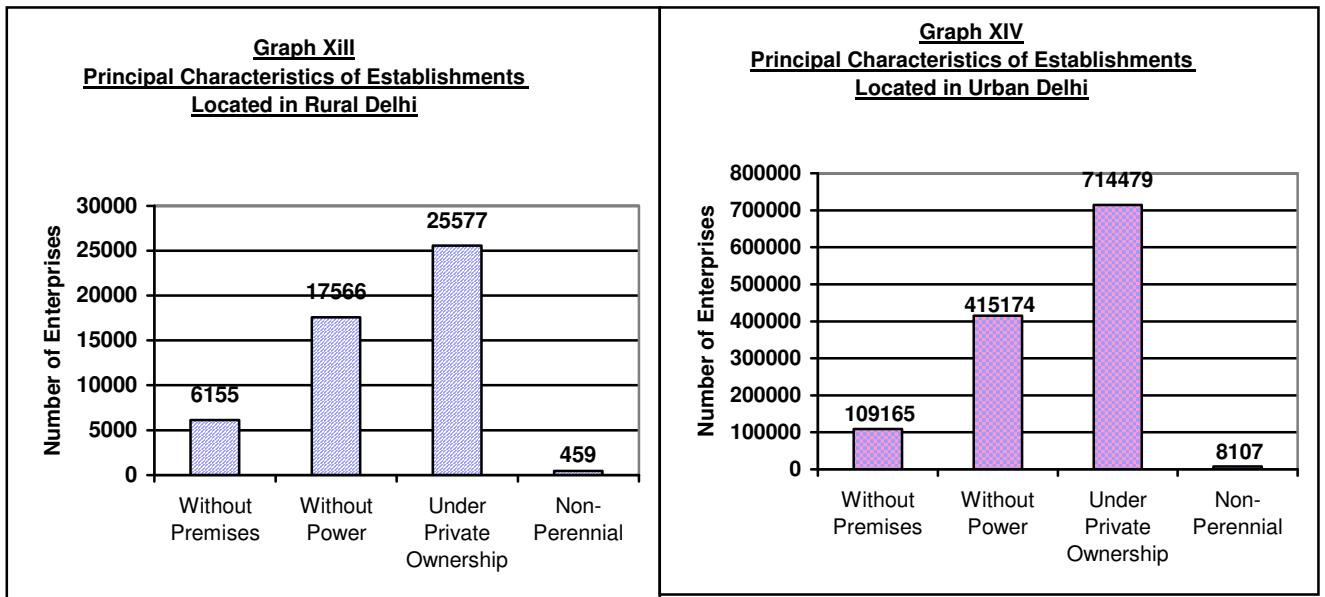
Graph XIII
Principal Characteristics of Establishments Located in Rural Delhi

Number of Enterprises

30000
25000
20000
15000
10000
5000
0

6155
17566
25577
459

Without Premises
Without Power
Under Private Ownership
Non-Perennial

Graph XIV
Principal Characteristics of Establishments Located in Urban Delhi

Number of Enterprises

800000
700000
600000
500000
400000
300000
200000
100000
0

109165
415174
714479
8107

Without Premises
Without Power
Under Private Ownership
Non-Perennial